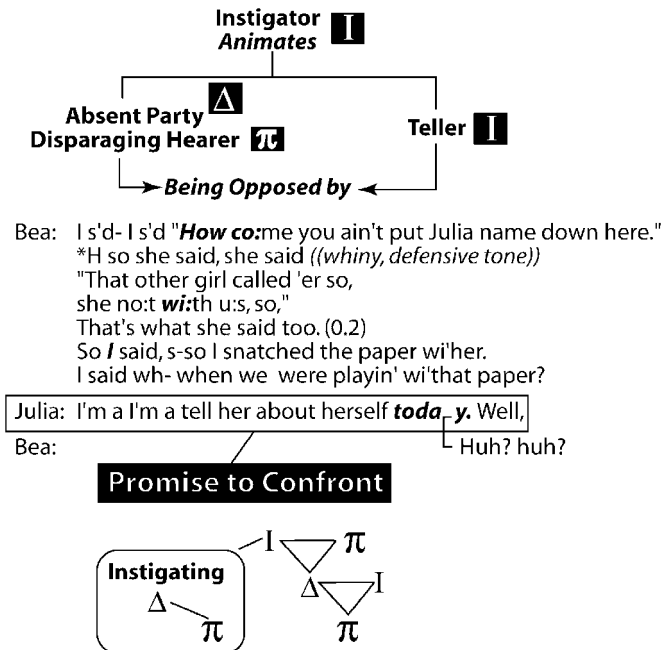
Instigator I
Animates

Absent Party Δ
Disparaging Hearer π

Teller I

Being Opposed by

Bea: I s'd- I s'd "**How co:me** you ain't put Julia name down here."
*H so she said, she said *((whiny, defensive tone))*
"That other girl called 'er so,
she no:t **wi:**th u:s, so,"
That's what she said too. (0.2)
So **I** said, s-so I snatched the paper wi'her.
I said wh- when we were playin' wi'that paper?

Julia: I'm a I'm a tell her about herself **toda[y.** Well,
Bea: [Huh? huh?

Promise to Confront

Instigating
Δ π

I π
Δ I
π